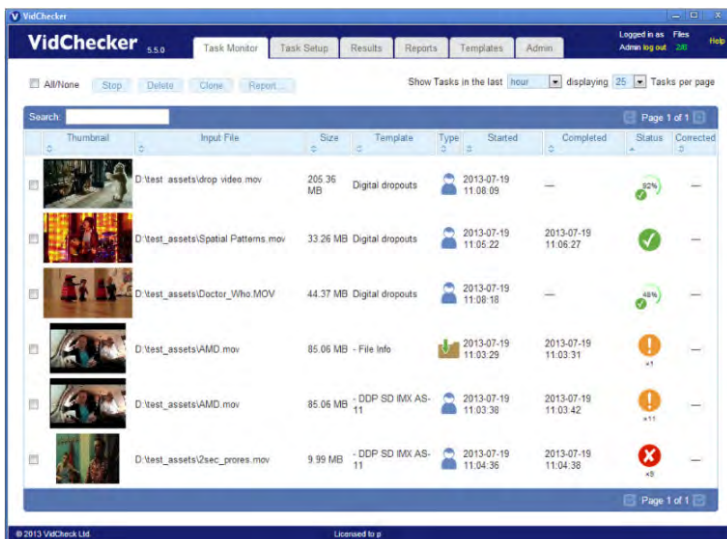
VidChecker

VidChecker 5.5.0

Task Monitor | Task Setup | Results | Reports | Templates | Admin

Logged in as Admin log out

Files 2/0

Help

All/None Stop Delete Clone Report...

Show Tasks in the last hour displaying 25 Tasks per page

Search:

Page 1 of 1

| | Thumbnail | Input File | Size | Template | Type | Started | Completed | Status | Corrected |
|---|---|---|---|---|---|---|---|---|---|
| | | D:\test_assets\drop video.mov | 205.36 MB | Digital dropouts | | 2013-07-19 11:08:09 | — | 92% | — |
| | | D:\test_assets\Spatial Patterns.mov | 33.26 MB | Digital dropouts | | 2013-07-19 11:05:22 | 2013-07-19 11:06:27 | | — |
| | | D:\test_assets\Doctor_Who.MOV | 44.37 MB | Digital dropouts | | 2013-07-19 11:10:18 | — | 48% | — |
| | | D:\test_assets\AMD.mov | 85.06 MB | - File Info | | 2013-07-19 11:03:29 | 2013-07-19 11:03:31 | x1 | — |
| | | D:\test_assets\AMD.mov | 85.06 MB | - DDP SD IMX AS-11 | | 2013-07-19 11:03:38 | 2013-07-19 11:03:42 | x11 | — |
| | | D:\test_assets\2sec_prores.mov | 9.99 MB | - DDP SD IMX AS-11 | | 2013-07-19 11:04:36 | 2013-07-19 11:04:38 | x8 | — |

Page 1 of 1

© 2013 VidCheck Ltd. Licensed to p